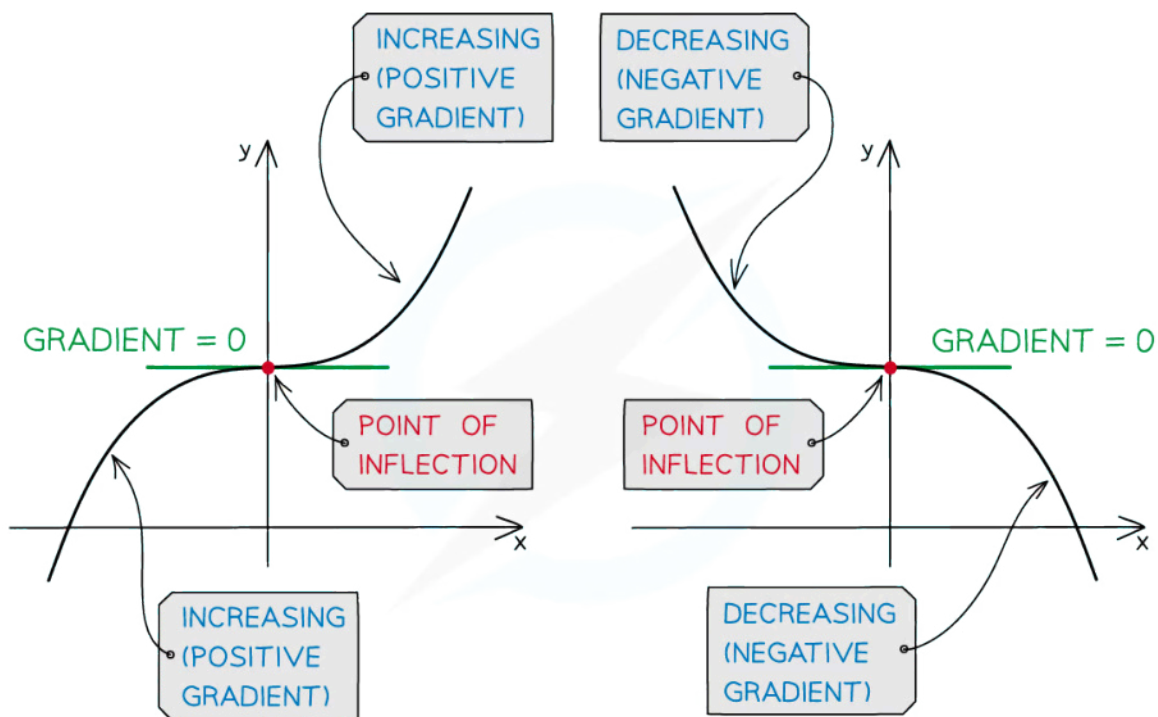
INCREASING (POSITIVE GRADIENT)

DECREASING (NEGATIVE GRADIENT)

y

y

GRADIENT = 0

GRADIENT = 0

POINT OF INFLECTION

POINT OF INFLECTION

x

x

INCREASING (POSITIVE GRADIENT)

DECREASING (NEGATIVE GRADIENT)